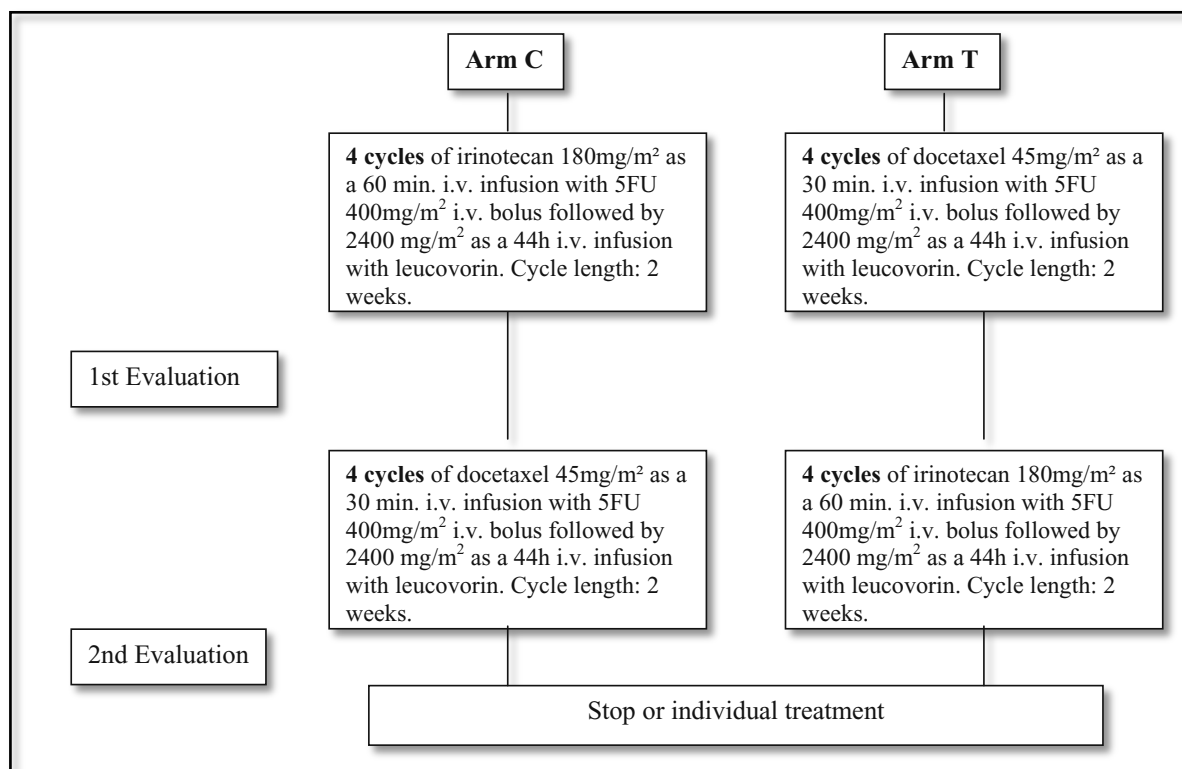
Arm C

Arm T

**4 cycles** of irinotecan 180mg/m² as a 60 min. i.v. infusion with 5FU 400mg/$m^2$ i.v. bolus followed by 2400 mg/$m^2$ as a 44h i.v. infusion with leucovorin. Cycle length: 2 weeks.

**4 cycles** of docetaxel 45mg/m² as a 30 min. i.v. infusion with 5FU 400mg/$m^2$ i.v. bolus followed by 2400 mg/$m^2$ as a 44h i.v. infusion with leucovorin. Cycle length: 2 weeks.

1st Evaluation

**4 cycles** of docetaxel 45mg/m² as a 30 min. i.v. infusion with 5FU 400mg/$m^2$ i.v. bolus followed by 2400 mg/$m^2$ as a 44h i.v. infusion with leucovorin. Cycle length: 2 weeks.

**4 cycles** of irinotecan 180mg/m² as a 60 min. i.v. infusion with 5FU 400mg/$m^2$ i.v. bolus followed by 2400 mg/$m^2$ as a 44h i.v. infusion with leucovorin. Cycle length: 2 weeks.

2nd Evaluation

Stop or individual treatment